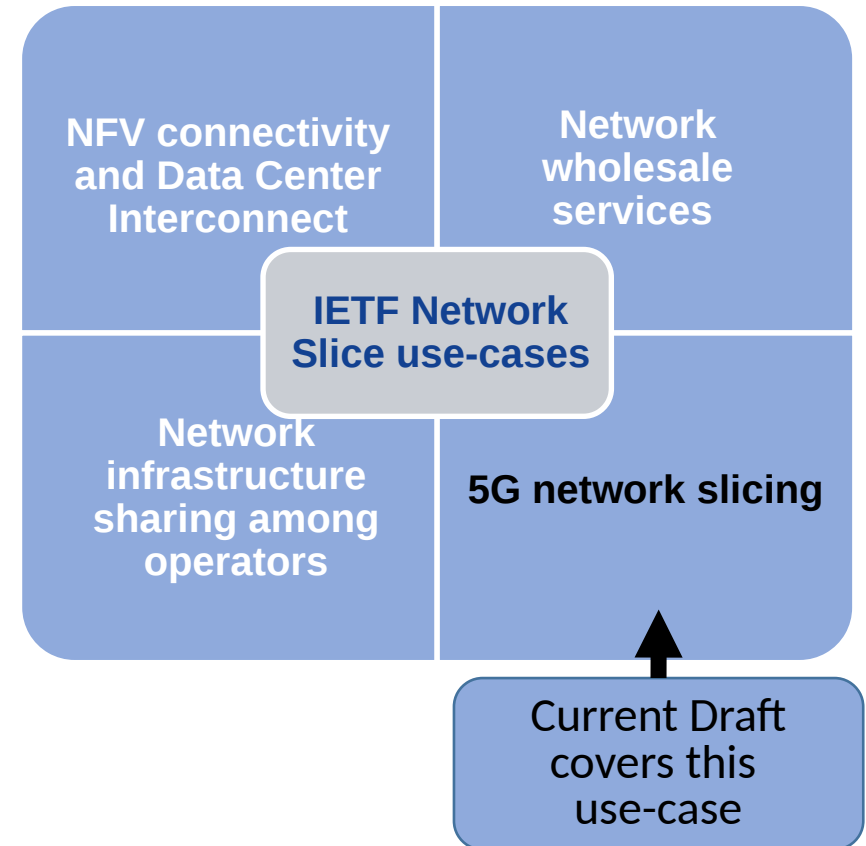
NFV connectivity and Data Center Interconnect

Network wholesale services

IETF Network Slice use-cases

Network infrastructure sharing among operators

5G network slicing

Current Draft covers this use-case